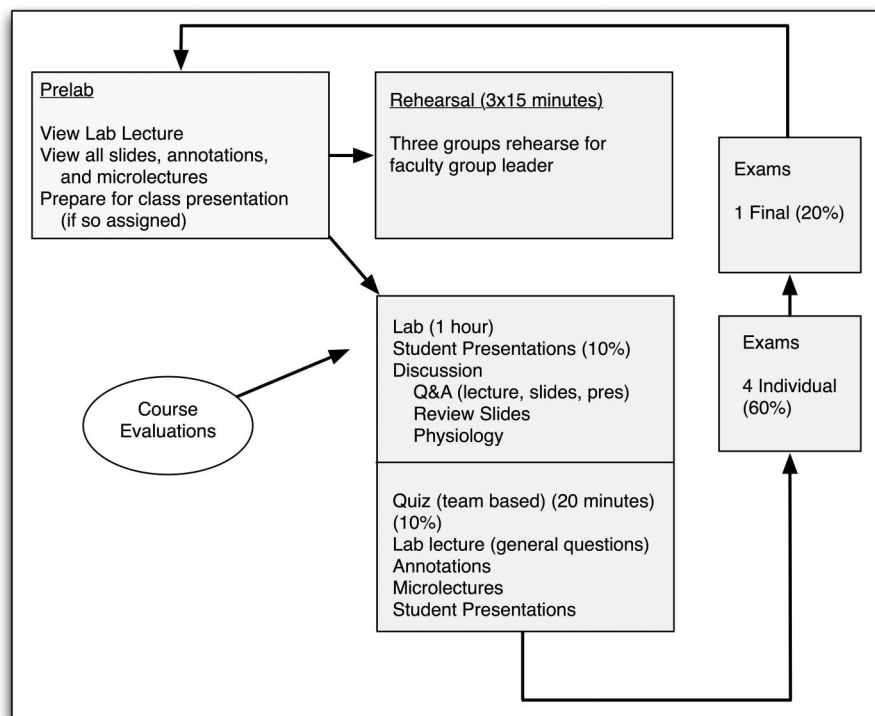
Prelab

View Lab Lecture
View all slides, annotations, and microlectures
Prepare for class presentation (if so assigned)

Rehearsal (3x15 minutes)

Three groups rehearse for faculty group leader

Exams

1 Final (20%)

Lab (1 hour)
Student Presentations (10%)
Discussion
Q&A (lecture, slides, pres)
Review Slides
Physiology

Course Evaluations

Exams

4 Individual (60%)

Quiz (team based) (20 minutes) (10%)
Lab lecture (general questions)
Annotations
Microlectures
Student Presentations